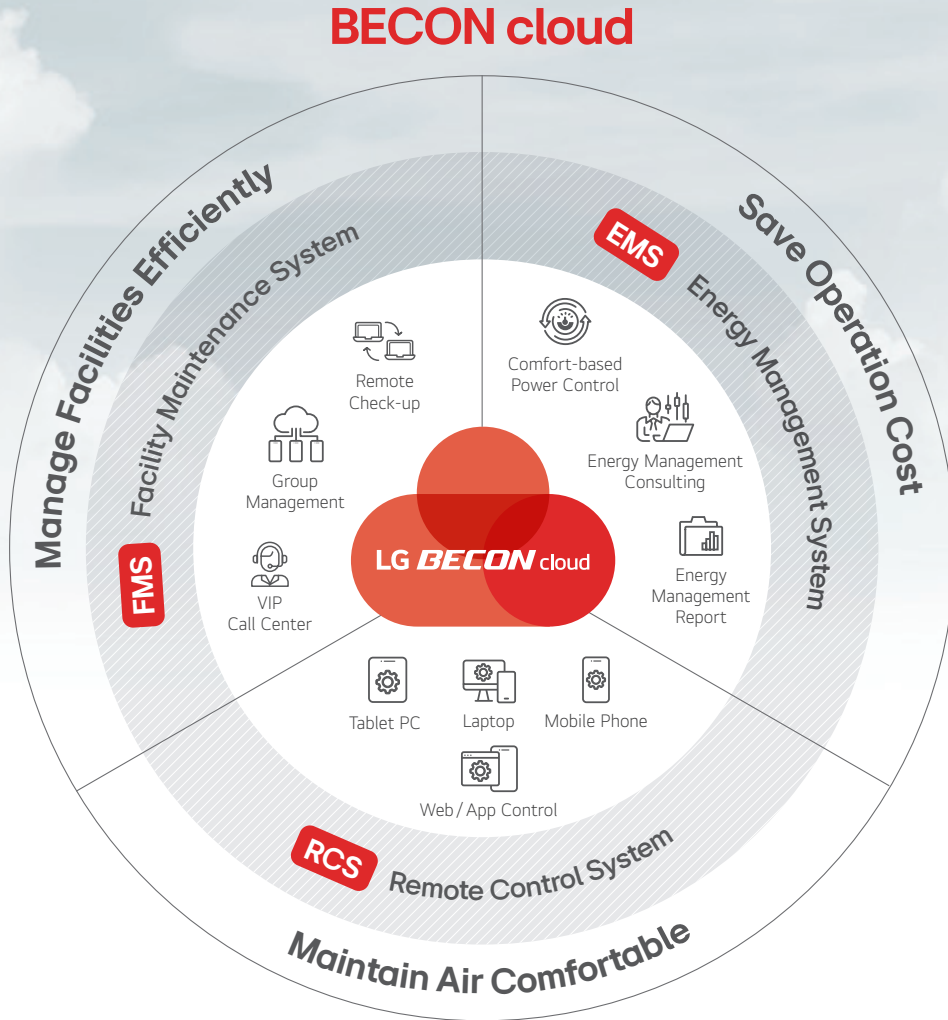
BECON cloud

Manage Facilities Efficiently

Facility Maintenance System

FMS

Remote Check-up

Group Management

VIP Call Center

Save Operation Cost

EMS

Energy Management System

Comfort-based Power Control

Energy Management Consulting

Energy Management Report

LG BECON cloud

Tablet PC

Laptop

Mobile Phone

Web / App Control

RCS

Remote Control System

Maintain Air Comfortable